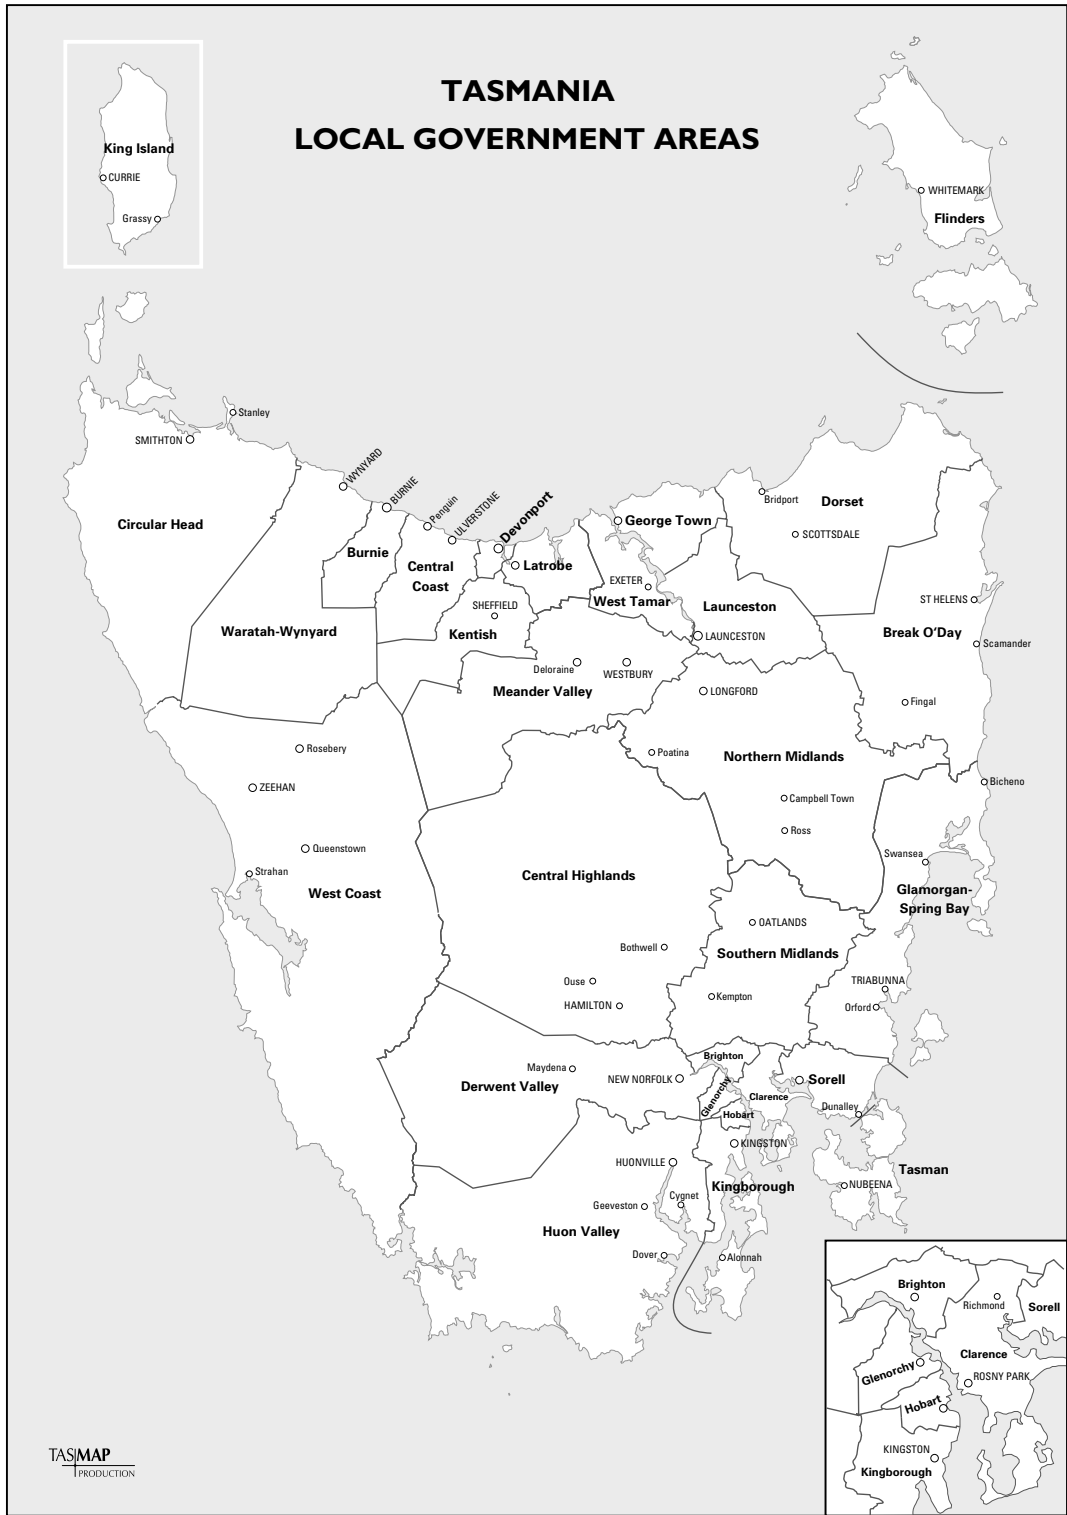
TASMANIA
LOCAL GOVERNMENT AREAS

King Island
CURRIE
Grassy

WHITEMARK
Flinders

Stanley
SMITHTON
WYNYARD
BURNIE
Penguin
ULVERSTONE
Devonport
George Town
Bridport
Dorset
SCOTTSDALE
Circular Head
Burnie
Central Coast
Latrobe
EXETER
West Tamar
Launceston
SHEFFIELD
Kentish
ST HELENS
Waratah-Wynyard
LAUNCESTON
Break O'Day
Scamander
Deloraine
WESTBURY
Meander Valley
LONGFORD
Fingal
Rosebery
Poatina
Northern Midlands
ZEEHAN
Bicheno
Campbell Town
Ross
Queenstown
Strahan
Swansea
West Coast
Central Highlands
Glamorgan-Spring Bay
OATLANDS
Bothwell
Southern Midlands
Ouse
TRIABUNNA
HAMILTON
Kempton
Orford
Maydena
Brighton
NEW NORFOLK
Sorell
Derwent Valley
Glenorchy
Clarence
Dunalley
Hobart
KINGSTON
HUONVILLE
Tasman
Kingborough
Cygnet
NUBEENA
Geeveston
Huon Valley
Dover
Alonnah

Brighton
Richmond
Sorell
Clarence
Glenorchy
ROSNY PARK
Hobart
KINGSTON
Kingborough

TASMAP
PRODUCTION